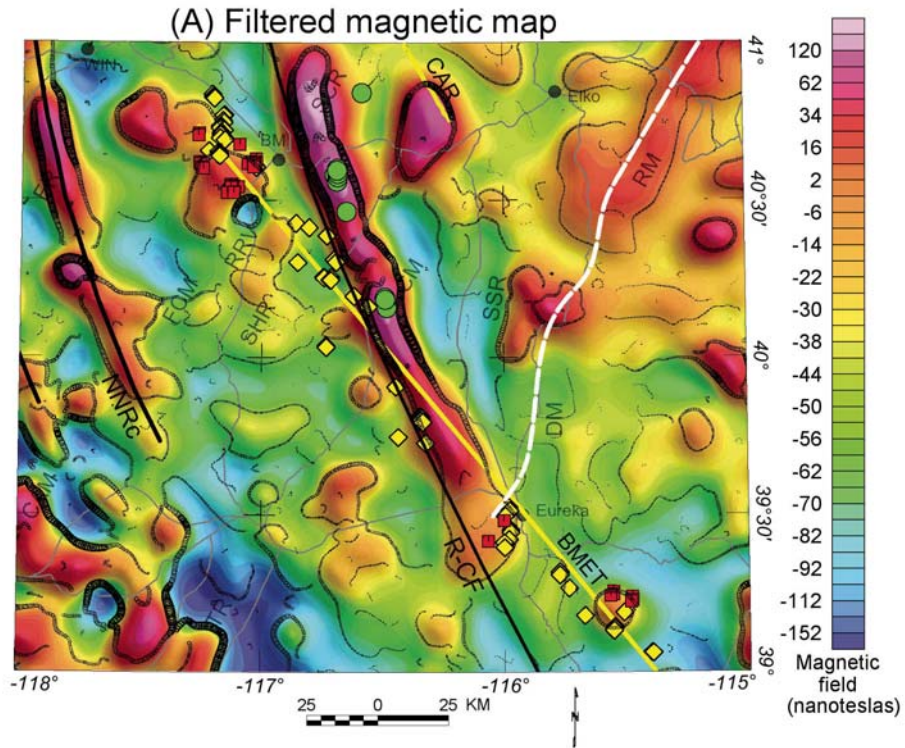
(A) Filtered magnetic map

Winn

BMI

CAR

Elko

RM

RRI

EOM

SHR

SSR

NNRc

DM

Eureka

R-CF

BMET

41°

40°30'

40°

39°30'

39°

-118°

-117°

-116°

-115°

25 0 25 KM

N

| |
|---|
| 120 |
| 62 |
| 34 |
| 16 |
| 2 |
| -6 |
| -14 |
| -22 |
| -30 |
| -38 |
| -44 |
| -50 |
| -56 |
| -62 |
| -70 |
| -82 |
| -92 |
| -112 |
| -152 |

Magnetic field (nanoteslas)